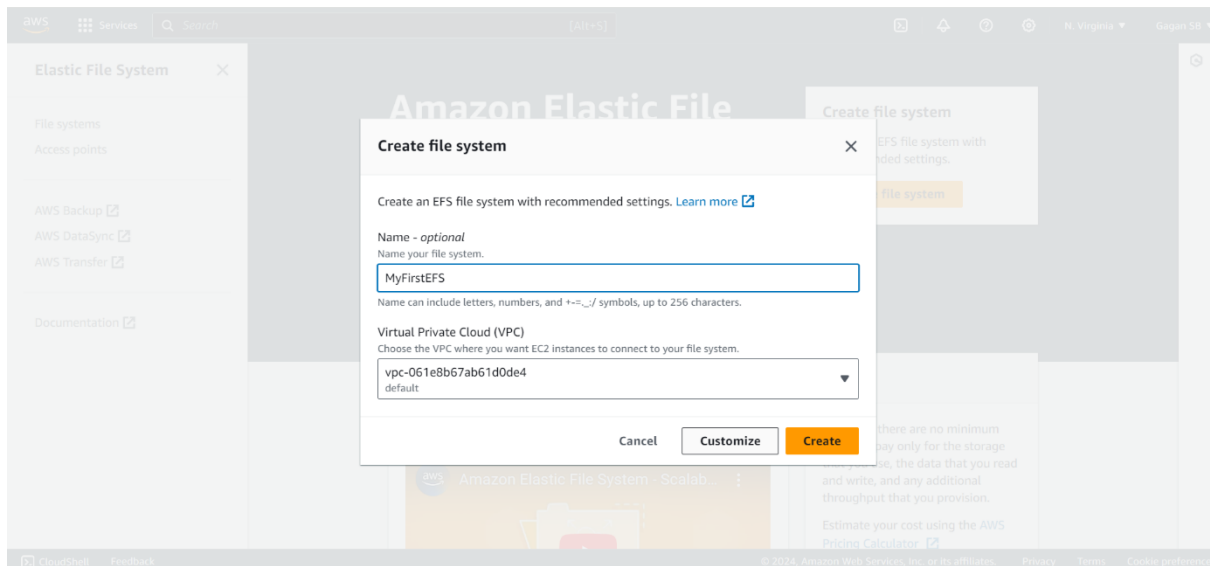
aws Services Search [Alt+S] N. Virginia ▾ Gagan SB ▾

Elastic File System ✕

File systems
Access points

AWS Backup
AWS DataSync
AWS Transfer

Documentation

Amazon Elastic File

Create file system
EFS file system with nded settings.
file system

Create file system ✕

Create an EFS file system with recommended settings. Learn more

Name - optional
Name your file system.
MyFirstEFS
Name can include letters, numbers, and +-=._:/ symbols, up to 256 characters.

Virtual Private Cloud (VPC)
Choose the VPC where you want EC2 instances to connect to your file system.
vpc-061e8b67ab61d0de4
default

Cancel Customize Create

there are no minimum pay only for the storage use, the data that you read and write, and any additional throughput that you provision.

Estimate your cost using the AWS Pricing Calculator

Amazon Elastic File System - Scalab...

CloudShell Feedback © 2024, Amazon Web Services, Inc. or its affiliates. Privacy Terms Cookie preferences